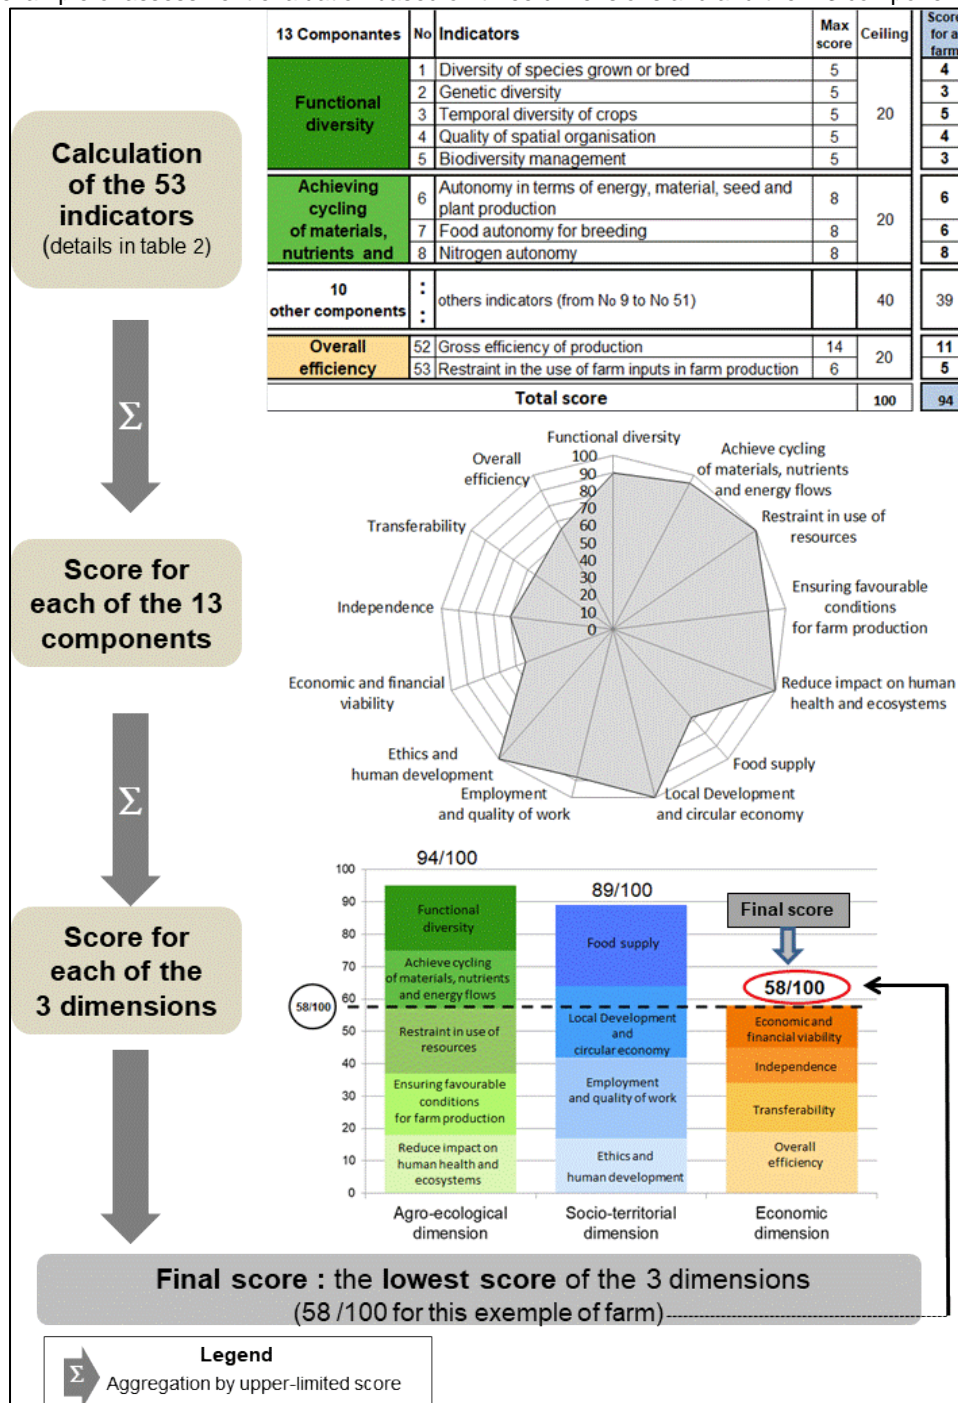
Calculation of the 53 indicators
(details in table 2)

Σ

Score for each of the 13 components

Σ

Score for each of the 3 dimensions

| 13 Componantes | No | Indicators | Max score | Ceiling | Score for a farm |
|---|---|---|---|---|---|
| Functional diversity | 1 | Diversity of species grown or bred | 5 | 20 | 4 |
| | 2 | Genetic diversity | 5 | | 3 |
| | 3 | Temporal diversity of crops | 5 | | 5 |
| | 4 | Quality of spatial organisation | 5 | | 4 |
| | 5 | Biodiversity management | 5 | | 3 |
| Achieving cycling of materials, nutrients and | 6 | Autonomy in terms of energy, material, seed and plant production | 8 | 20 | 6 |
| | 7 | Food autonomy for breeding | 8 | | 6 |
| | 8 | Nitrogen autonomy | 8 | | 8 |
| 10 other components | : | others indicators (from No 9 to No 51) | | 40 | 39 |
| Overall efficiency | 52 | Gross efficiency of production | 14 | 20 | 11 |
| | 53 | Restraint in the use of farm inputs in farm production | 6 | | 5 |
| Total score | | | | 100 | 94 |

Functional diversity
Achieve cycling of materials, nutrients and energy flows
Restraint in use of resources
Ensuring favourable conditions for farm production
Reduce impact on human health and ecosystems
Food supply
Local Development and circular economy
Employment and quality of work
Ethics and human development
Economic and financial viability
Independence
Transferability
Overall efficiency
100 90 80 70 60 50 40 30 20 10 0

94/100
89/100
Final score
58/100
58/100
100 90 80 70 60 50 40 30 20 10 0
Functional diversity
Achieve cycling of materials, nutrients and energy flows
Restraint in use of resources
Ensuring favourable conditions for farm production
Reduce impact on human health and ecosystems
Food supply
Local Development and circular economy
Employment and quality of work
Ethics and human development
Economic and financial viability
Independence
Transferability
Overall efficiency
Agro-ecological dimension
Socio-territorial dimension
Economic dimension

Final score : the lowest score of the 3 dimensions
(58 /100 for this exemple of farm)

Legend
Σ Aggregation by upper-limited score